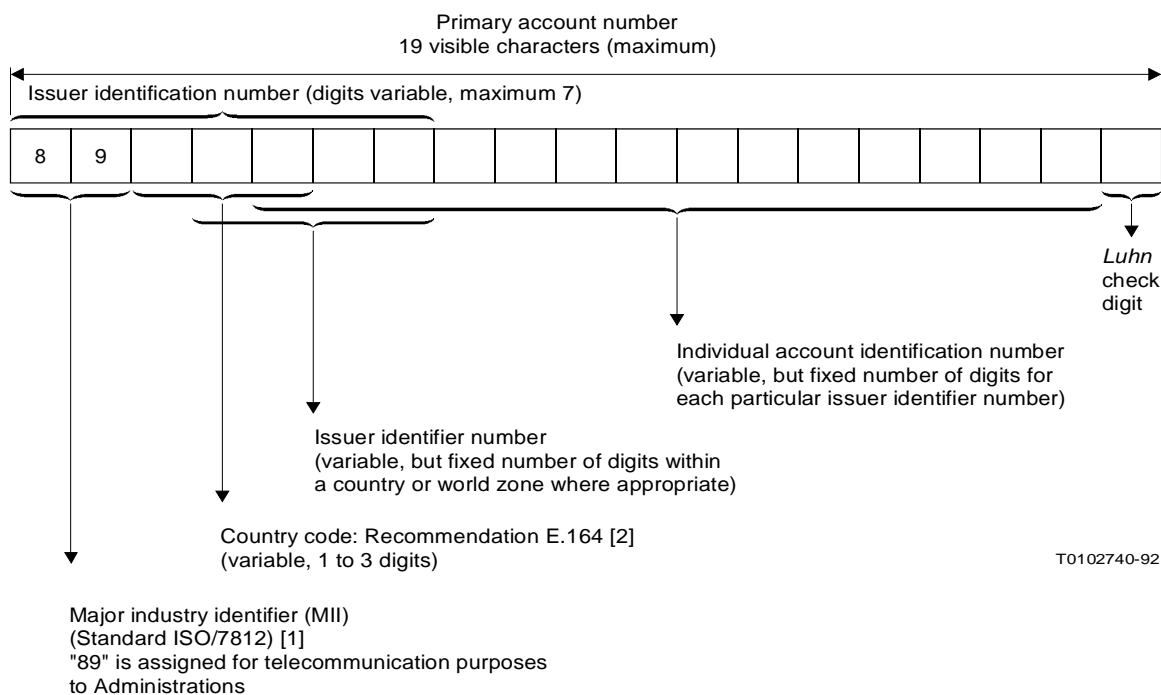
Primary account number
19 visible characters (maximum)

Issuer identification number (digits variable, maximum 7)

| 8 | 9 | | | | | | | | | | | | | | | | | |
|---|---|---|---|---|---|---|---|---|---|---|---|---|---|---|---|---|---|---|

*Luhn* check digit

Individual account identification number (variable, but fixed number of digits for each particular issuer identifier number)

Issuer identifier number (variable, but fixed number of digits within a country or world zone where appropriate)

Country code: Recommendation E.164 [2] (variable, 1 to 3 digits)

T0102740-92

Major industry identifier (MII) (Standard ISO/7812) [1] "89" is assigned for telecommunication purposes to Administrations